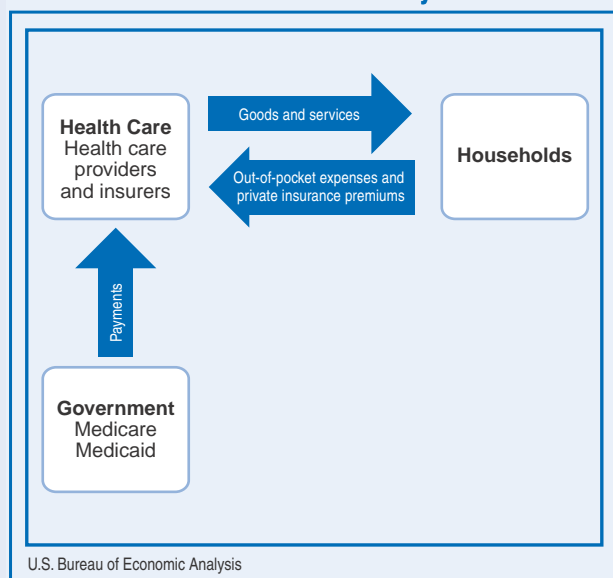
Health Care
Health care providers and insurers

Goods and services

Out-of-pocket expenses and private insurance premiums

Households

Payments

Government
Medicare
Medicaid

U.S. Bureau of Economic Analysis